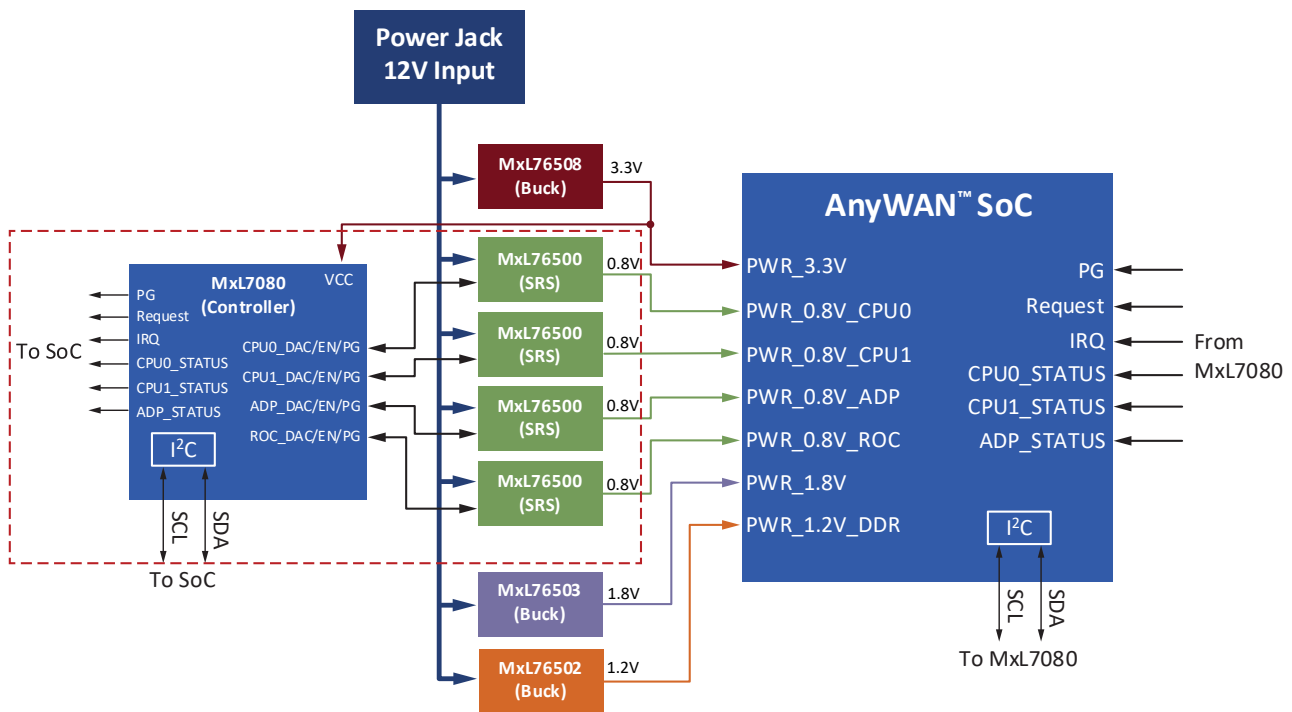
Power Jack
12V Input

MxL76508
(Buck)
3.3V

AnyWAN™ SoC

MxL7080
(Controller)
VCC
PG
Request
IRQ
CPU0_STATUS
CPU1_STATUS
ADP_STATUS
To SoC
CPU0_DAC/EN/PG
CPU1_DAC/EN/PG
ADP_DAC/EN/PG
ROC_DAC/EN/PG
I$^2$C
SCL
SDA
To SoC

MxL76500
(SRS)
0.8V
MxL76500
(SRS)
0.8V
MxL76500
(SRS)
0.8V
MxL76500
(SRS)
0.8V

PWR_3.3V
PWR_0.8V_CPU0
PWR_0.8V_CPU1
PWR_0.8V_ADP
PWR_0.8V_ROC
PWR_1.8V
PWR_1.2V_DDR

PG
Request
IRQ
CPU0_STATUS
CPU1_STATUS
ADP_STATUS
From
MxL7080

I$^2$C
SCL
SDA
To MxL7080

MxL76503
(Buck)
1.8V

MxL76502
(Buck)
1.2V